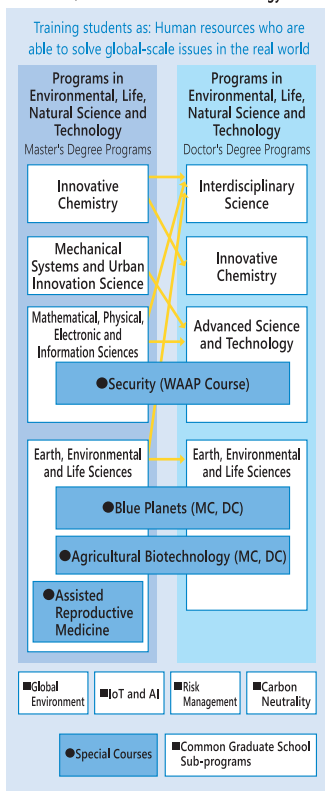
Training students as: Human resources who are able to solve global-scale issues in the real world

Programs in Environmental, Life, Natural Science and Technology
Master's Degree Programs

Innovative Chemistry

Mechanical Systems and Urban Innovation Science

Mathematical, Physical, Electronic and Information Sciences

●Security (WAAP Course)

Earth, Environmental and Life Sciences

●Blue Planets (MC, DC)

●Agricultural Biotechnology (MC, DC)

●Assisted Reproductive Medicine

Programs in Environmental, Life, Natural Science and Technology
Doctor's Degree Programs

Interdisciplinary Science

Innovative Chemistry

Advanced Science and Technology

Earth, Environmental and Life Sciences

■Global Environment

■IoT and AI

■Risk Management

■Carbon Neutrality

●Special Courses

■Common Graduate School Sub-programs